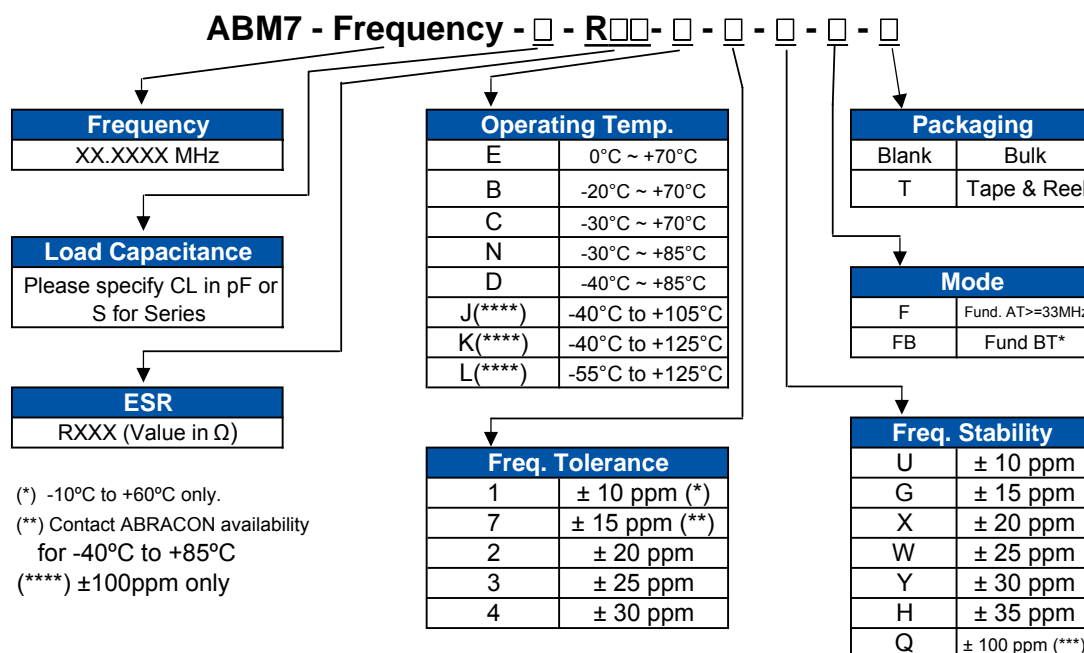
ABM7 - Frequency - □ - R□□- □ - □ - □ - □ - □

| Frequency |
|---|
| XX.XXXX MHz |

| Load Capacitance |
|---|
| Please specify CL in pF or S for Series |

| ESR |
|---|
| RXXX (Value in Ω) |

(*) -10ºC to +60ºC only.
(**) Contact ABRACON availability for -40ºC to +85ºC
(****) ±100ppm only

| Operating Temp. | |
|---|---|
| E | 0°C ~ +70°C |
| B | -20°C ~ +70°C |
| C | -30°C ~ +70°C |
| N | -30°C ~ +85°C |
| D | -40°C ~ +85°C |
| J(****) | -40°C to +105°C |
| K(****) | -40°C to +125°C |
| L(****) | -55°C to +125°C |

| Freq. Tolerance | |
|---|---|
| 1 | ± 10 ppm (*) |
| 7 | ± 15 ppm (**) |
| 2 | ± 20 ppm |
| 3 | ± 25 ppm |
| 4 | ± 30 ppm |

| Packaging | |
|---|---|
| Blank | Bulk |
| T | Tape & Reel |

| Mode | |
|---|---|
| F | Fund. AT>=33MHz |
| FB | Fund BT* |

| Freq. Stability | |
|---|---|
| U | ± 10 ppm |
| G | ± 15 ppm |
| X | ± 20 ppm |
| W | ± 25 ppm |
| Y | ± 30 ppm |
| H | ± 35 ppm |
| Q | ± 100 ppm (***) |